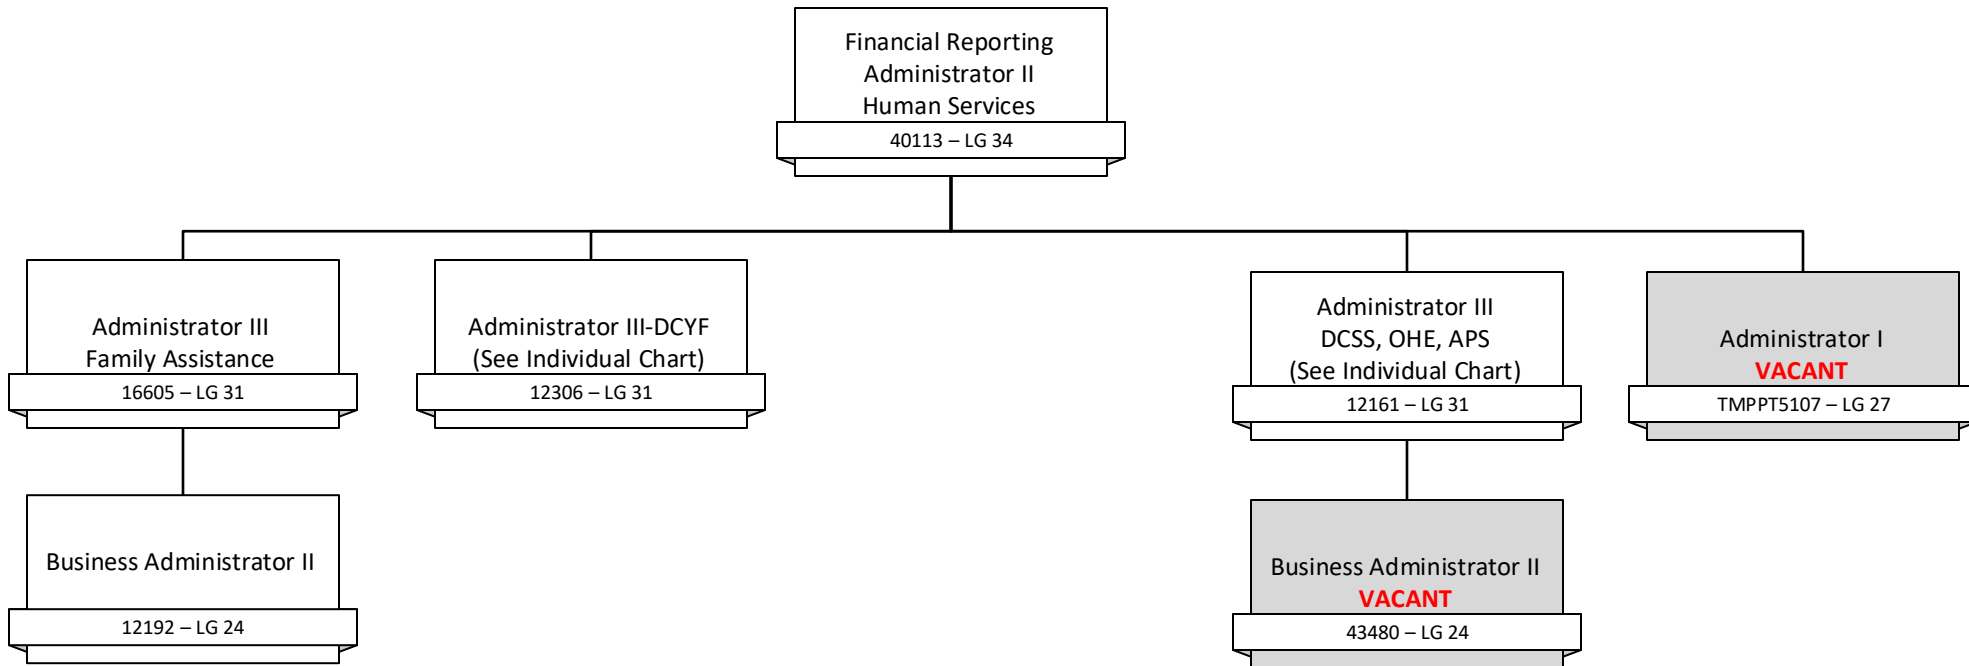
Financial Reporting Administrator II Human Services
40113 – LG 34

Administrator III Family Assistance
16605 – LG 31

Administrator III-DCYF (See Individual Chart)
12306 – LG 31

Administrator III DCSS, OHE, APS (See Individual Chart)
12161 – LG 31

Administrator I
VACANT
TMPPT5107 – LG 27

Business Administrator II
12192 – LG 24

Business Administrator II
VACANT
43480 – LG 24